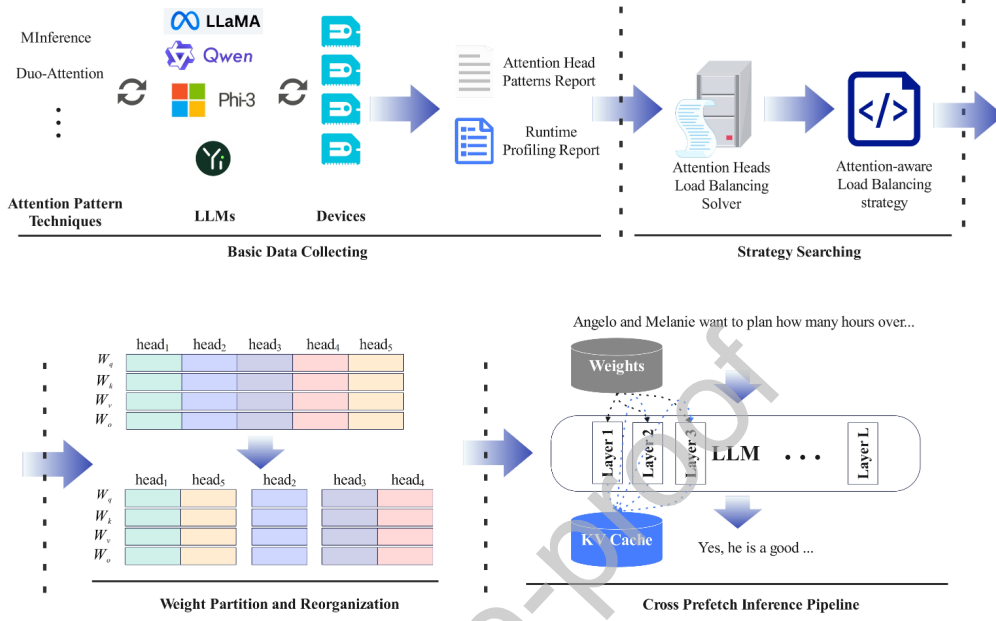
MInference

Duo-Attention

⋮

LLaMA

Qwen

Phi-3

Attention Pattern Techniques

LLMs

Devices

Attention Head Patterns Report

Runtime Profiling Report

Basic Data Collecting

Attention Heads Load Balancing Solver

Attention-aware Load Balancing strategy

Strategy Searching

| | head$_1$ | head$_2$ | head$_3$ | head$_4$ | head$_5$ |
|---|---|---|---|---|---|
| $W_q$ | | | | | |
| $W_k$ | | | | | |
| $W_v$ | | | | | |
| $W_o$ | | | | | |

| | head$_1$ | head$_5$ | head$_2$ | head$_3$ | head$_4$ |
|---|---|---|---|---|---|
| $W_q$ | | | | | |
| $W_k$ | | | | | |
| $W_v$ | | | | | |
| $W_o$ | | | | | |

Weight Partition and Reorganization

Angelo and Melanie want to plan how many hours over...

Weights

Layer 1

Layer 2

Layer 3

LLM

...

Layer L

KV Cache

Yes, he is a good ...

Cross Prefetch Inference Pipeline

proof